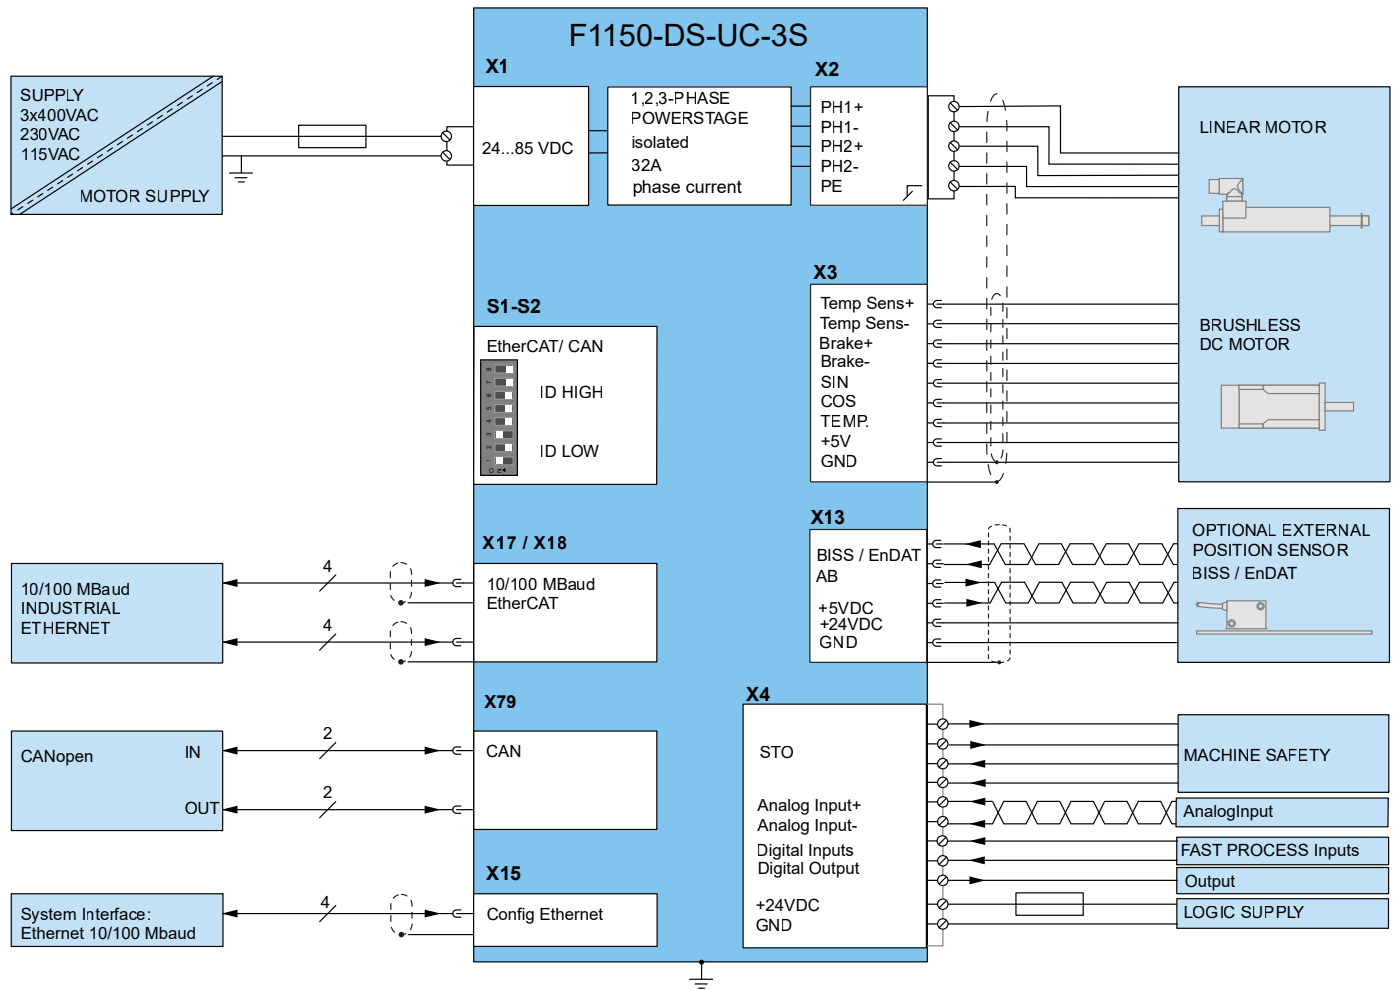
F1150-DS-UC-3S

SUPPLY
3x400VAC
230VAC
115VAC
MOTOR SUPPLY

X1
24...85 VDC

1,2,3-PHASE
POWERSTAGE
isolated
32A
phase current

X2
PH1+
PH1-
PH2+
PH2-
PE

LINEAR MOTOR

X3
Temp Sens+
Temp Sens-
Brake+
Brake-
SIN
COS
TEMP.
+5V
GND

BRUSHLESS
DC MOTOR

S1-S2
EtherCAT/ CAN
ID HIGH
ID LOW

X13
BISS / EnDAT
AB
+5VDC
+24VDC
GND

OPTIONAL EXTERNAL
POSITION SENSOR
BISS / EnDAT

X17 / X18
10/100 MBaud
EtherCAT

10/100 MBaud
INDUSTRIAL
ETHERNET

4
4

X79
CAN

CANopen
IN
OUT

2
2

X4
STO
Analog Input+
Analog Input-
Digital Inputs
Digital Output
+24VDC
GND

MACHINE SAFETY
AnalogInput
FAST PROCESS Inputs
Output
LOGIC SUPPLY

X15
Config Ethernet

System Interface:
Ethernet 10/100 Mbaud

4